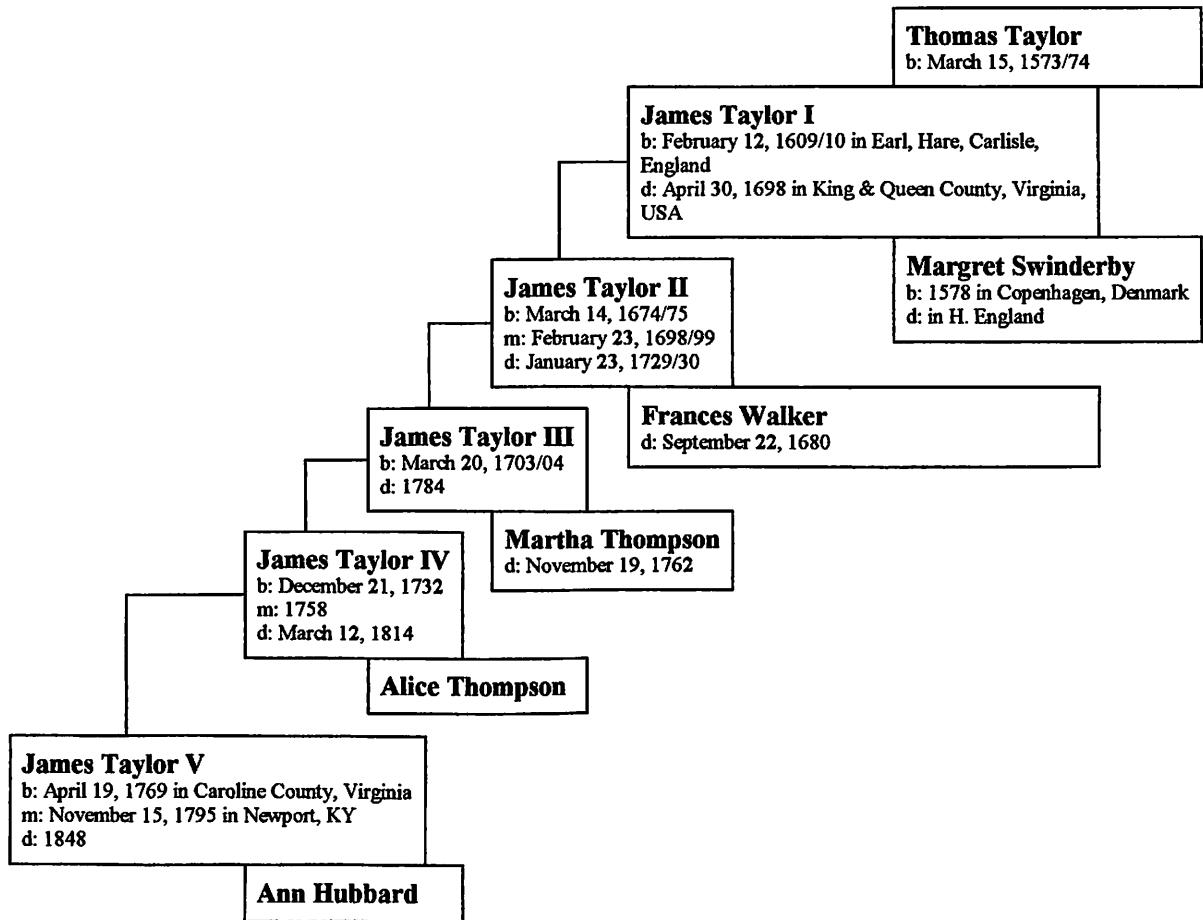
Thomas Taylor
b: March 15, 1573/74

James Taylor I
b: February 12, 1609/10 in Earl, Hare, Carlisle, England
d: April 30, 1698 in King & Queen County, Virginia, USA

Margret Swinderby
b: 1578 in Copenhagen, Denmark
d: in H. England

James Taylor II
b: March 14, 1674/75
m: February 23, 1698/99
d: January 23, 1729/30

Frances Walker
d: September 22, 1680

James Taylor III
b: March 20, 1703/04
d: 1784

Martha Thompson
d: November 19, 1762

James Taylor IV
b: December 21, 1732
m: 1758
d: March 12, 1814

Alice Thompson

James Taylor V
b: April 19, 1769 in Caroline County, Virginia
m: November 15, 1795 in Newport, KY
d: 1848

Ann Hubbard